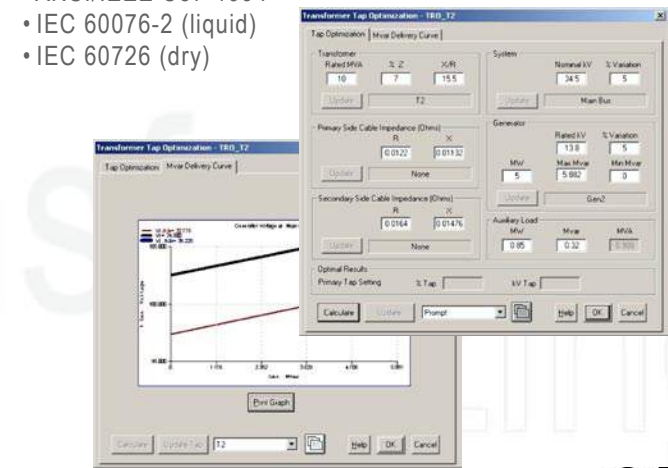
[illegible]
• IEC 60076-2 (liquid)
• IEC 60726 (dry)

Transformer Tap Optimization - TRO_T2

Tap Optimization | Mvar Delivery Curve

Transformer
Rated MVA | % Z | X/R
10 | 7 | 15.5
Update | T2

Primary Side Cable Impedance (Ohms)
R | X
0.0122 | 0.01132
Update | None

Secondary Side Cable Impedance (Ohms)
R | X
0.0164 | 0.01476
Update | None

System
Nominal kV | % Variation
34.5 | 5
Update | Main Bus

Generator
Rated kV | % Variation
13.8 | 5
MW | Max Mvar | Min Mvar
5 | 5.882 | 0
Update | Gen2

Auxiliary Load
MW | Mvar | MVA
0.85 | 0.32 | 0.908

Optimal Results
Primary Tap Setting | % Tap | kV Tap

Calculate | Update | Prompt | Help | OK | Cancel

Transformer Tap Optimization - TRO_T2

Tap Optimization | Mvar Delivery Curve

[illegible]

Print Graph

Calculate | Update Tap | T2 | Help | OK | Cancel